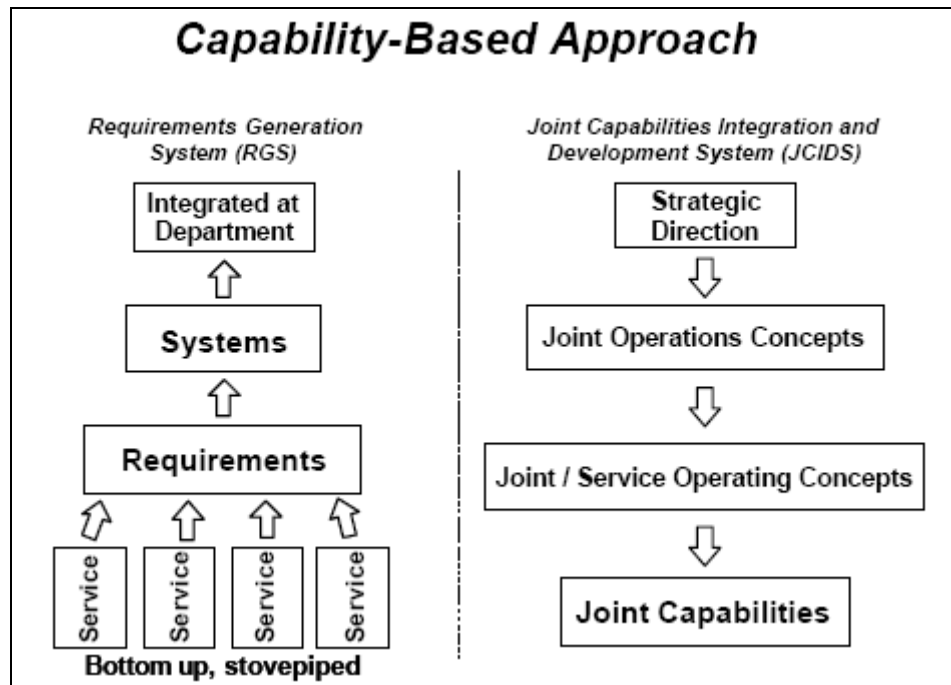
Capability-Based Approach

Requirements Generation System (RGS)

Integrated at Department

Systems

Requirements

Service

Service

Service

Service

Bottom up, stovepiped

Joint Capabilities Integration and Development System (JCIDS)

Strategic Direction

Joint Operations Concepts

Joint / Service Operating Concepts

Joint Capabilities